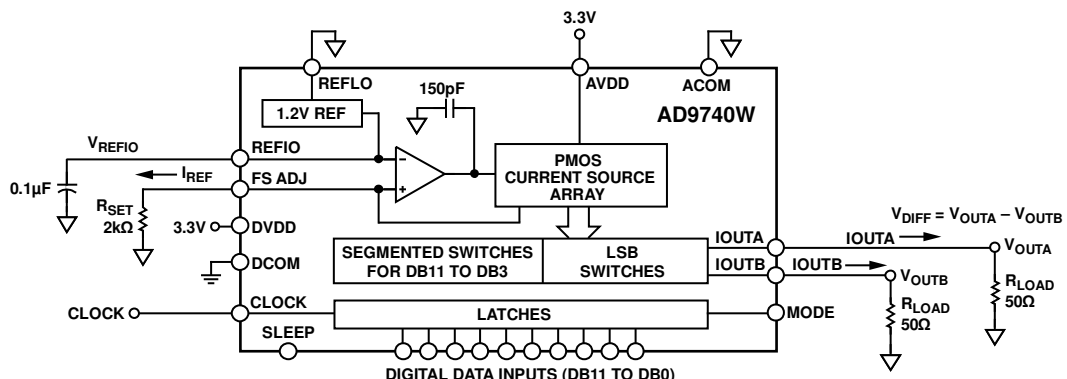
3.3V

REFLO

AVDD

ACOM

1.2V REF

150pF

AD9740W

$V_{REFIO}$

REFIO

$-$

PMOS CURRENT SOURCE ARRAY

$I_{REF}$

FS ADJ

$+$

0.1µF

$R_{SET}$ 2kΩ

3.3V

DVDD

$V_{DIFF} = V_{OUTA} - V_{OUTB}$

DCOM

SEGMENTED SWITCHES FOR DB11 TO DB3

LSB SWITCHES

IOUTA

IOUTA

$V_{OUTA}$

IOUTB

IOUTB

$V_{OUTB}$

$R_{LOAD}$ 50Ω

CLOCK

CLOCK

LATCHES

MODE

$R_{LOAD}$ 50Ω

SLEEP

DIGITAL DATA INPUTS (DB11 TO DB0)